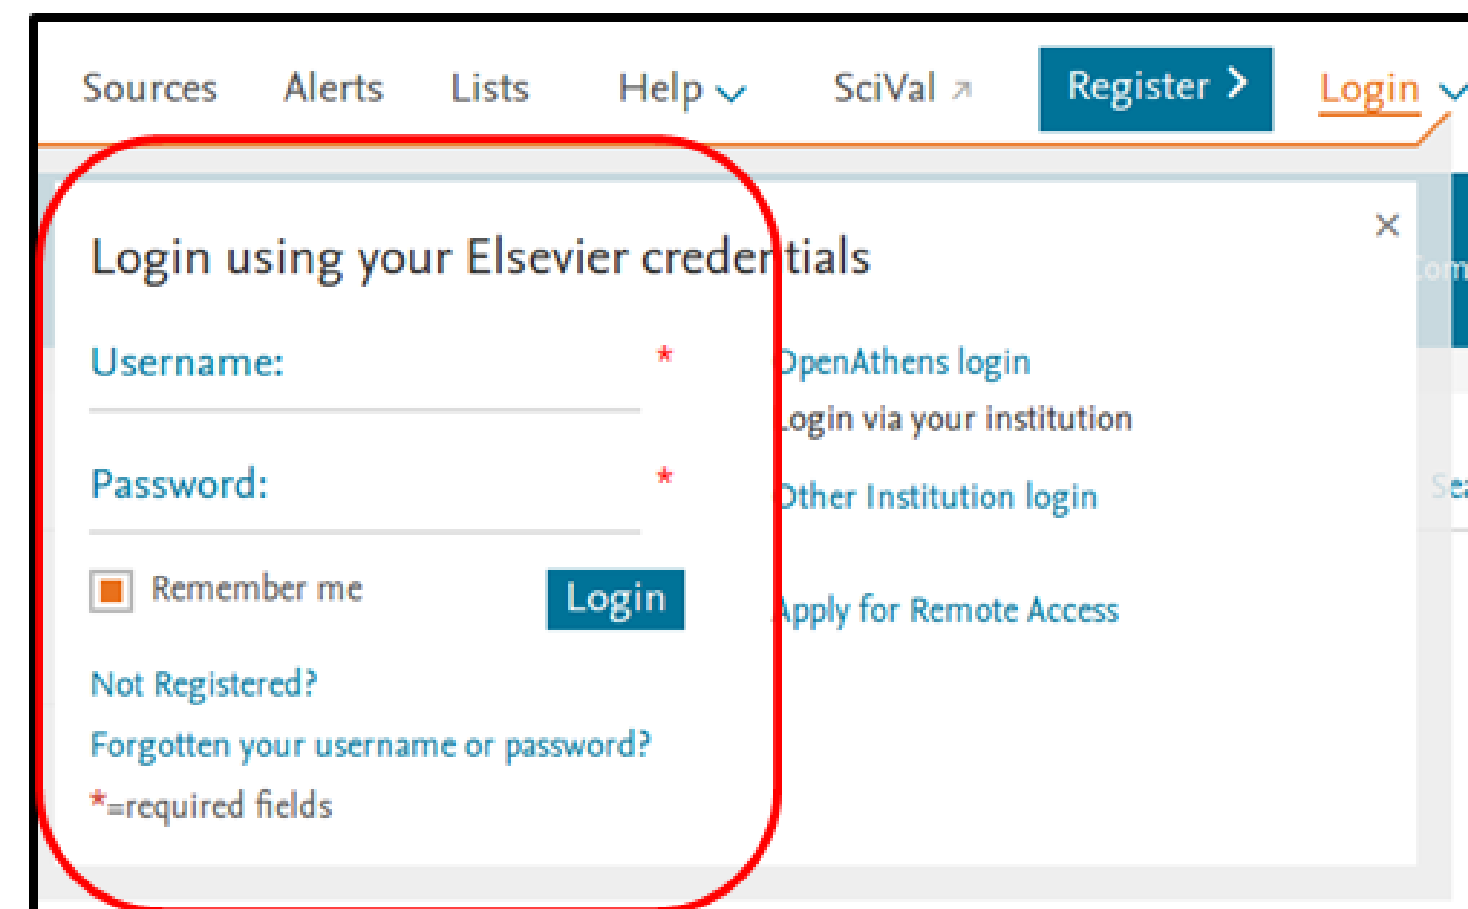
Sources Alerts Lists Help SciVal Register Login

Login using your Elsevier credentials

Username: *

Password: *

Remember me Login

Not Registered?

Forgotten your username or password?

*=required fields

OpenAthens login

Login via your institution

Other Institution login

Apply for Remote Access